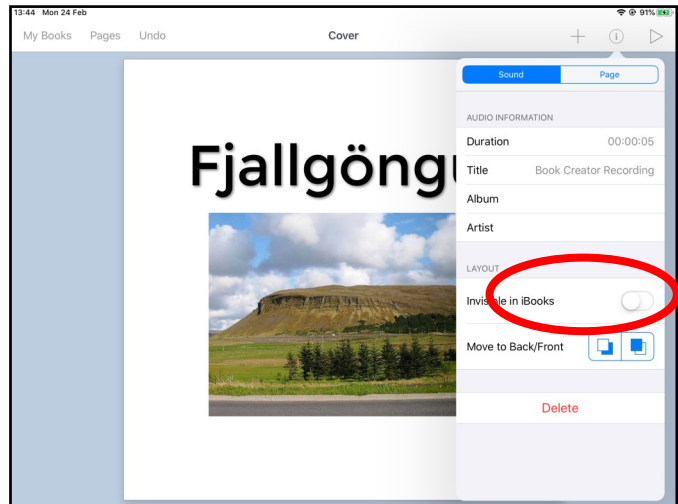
13:44 Mon 24 Feb

91%

My Books Pages Undo

Cover

Fjallgöngu

Sound | Page

AUDIO INFORMATION

Duration 00:00:05

Title Book Creator Recording

Album

Artist

LAYOUT

Invisible in iBooks

Move to Back/Front

Delete